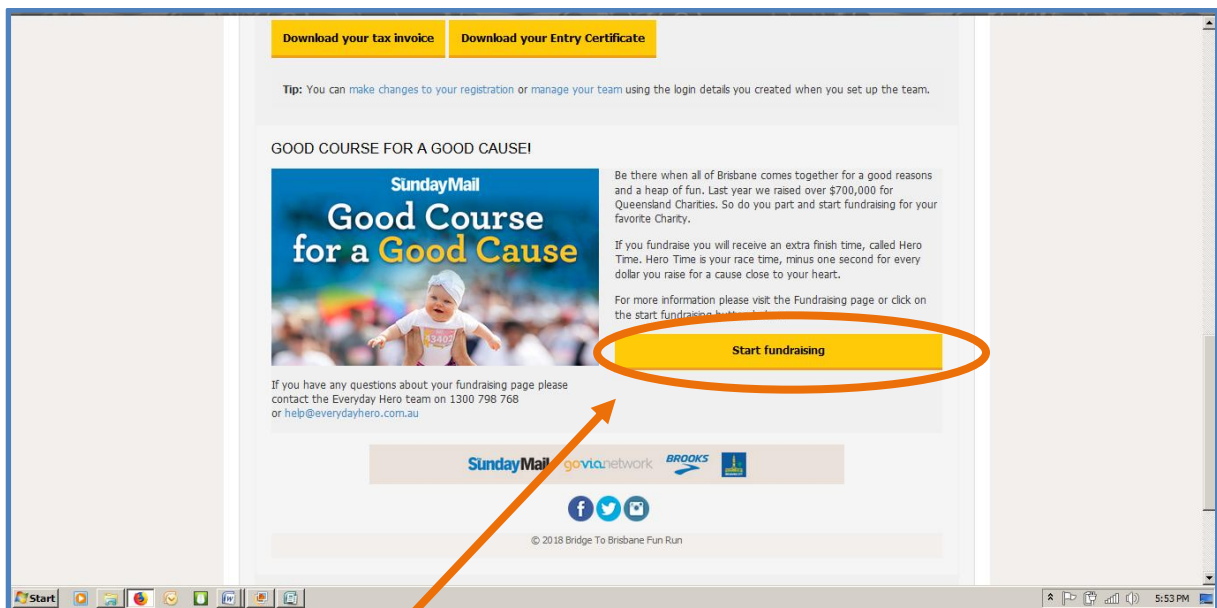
Download your tax invoice

Download your Entry Certificate

Tip: You can make changes to your registration or manage your team using the login details you created when you set up the team.

GOOD COURSE FOR A GOOD CAUSE!

SundayMail
Good Course for a Good Cause

Be there when all of Brisbane comes together for a good reasons and a heap of fun. Last year we raised over $700,000 for Queensland Charities. So do you part and start fundraising for your favorite Charity.

If you fundraise you will receive an extra finish time, called Hero Time. Hero Time is your race time, minus one second for every dollar you raise for a cause close to your heart.

For more information please visit the Fundraising page or click on the start fundraising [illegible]

Start fundraising

If you have any questions about your fundraising page please contact the Everyday Hero team on 1300 798 768 or help@everydayhero.com.au

SundayMail govianetwork BROOKS

© 2018 Bridge To Brisbane Fun Run

Start

5:53 PM